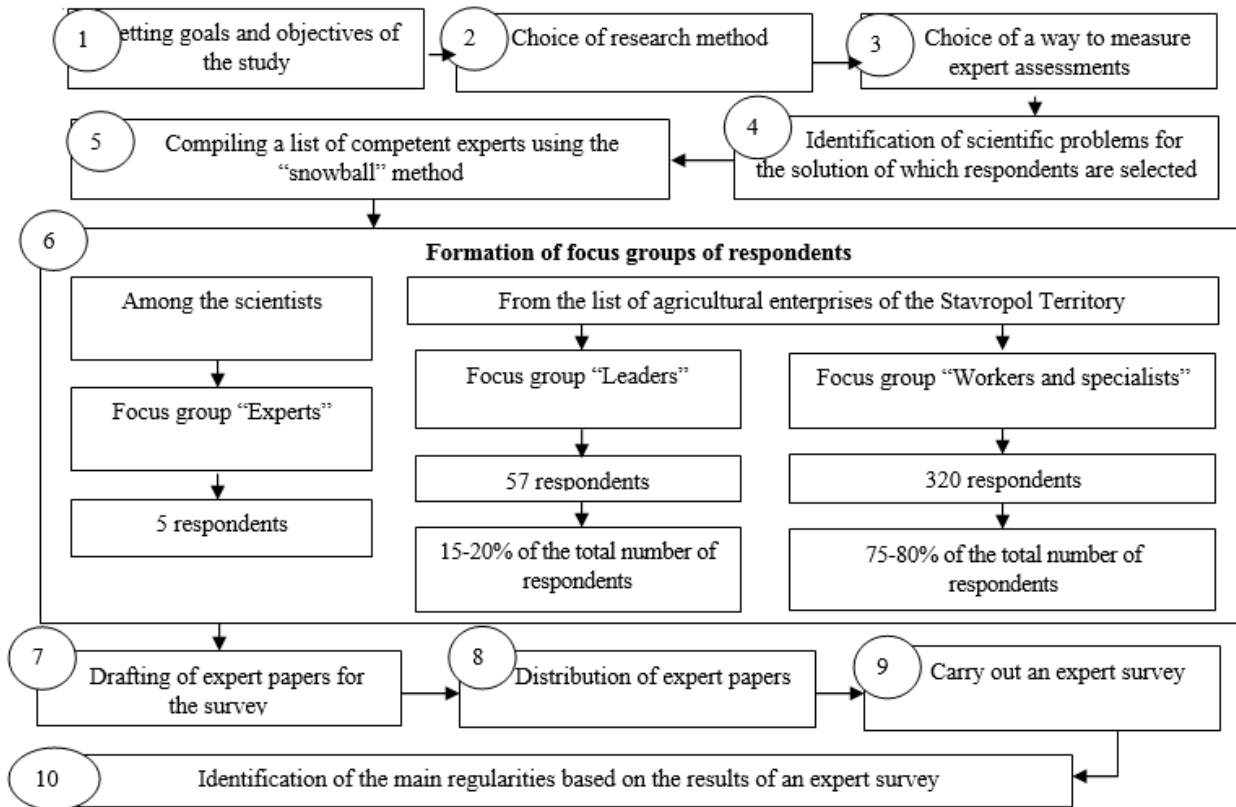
1 etting goals and objectives of the study

2 Choice of research method

3 Choice of a way to measure expert assessments

4 Identification of scientific problems for the solution of which respondents are selected

5 Compiling a list of competent experts using the "snowball" method

6

**Formation of focus groups of respondents**

Among the scientists

Focus group "Experts"

5 respondents

From the list of agricultural enterprises of the Stavropol Territory

Focus group "Leaders"

57 respondents

15-20% of the total number of respondents

Focus group "Workers and specialists"

320 respondents

75-80% of the total number of respondents

7 Drafting of expert papers for the survey

8 Distribution of expert papers

9 Carry out an expert survey

10 Identification of the main regularities based on the results of an expert survey